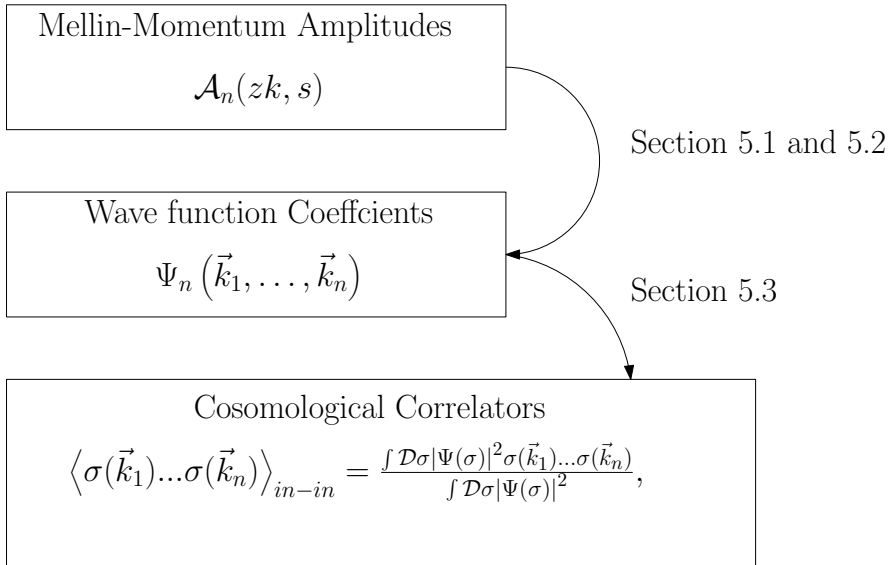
Mellin-Momentum Amplitudes

$\mathcal{A}_n(zk, s)$

Section 5.1 and 5.2

Wave function Coeffcients

$\Psi_n\left(\vec{k}_1, \ldots, \vec{k}_n\right)$

Section 5.3

Cosomological Correlators

$\left\langle\sigma(\vec{k}_1)...\sigma(\vec{k}_n)\right\rangle_{in-in} = \frac{\int \mathcal{D}\sigma|\Psi(\sigma)|^2\sigma(\vec{k}_1)...\sigma(\vec{k}_n)}{\int \mathcal{D}\sigma|\Psi(\sigma)|^2},$